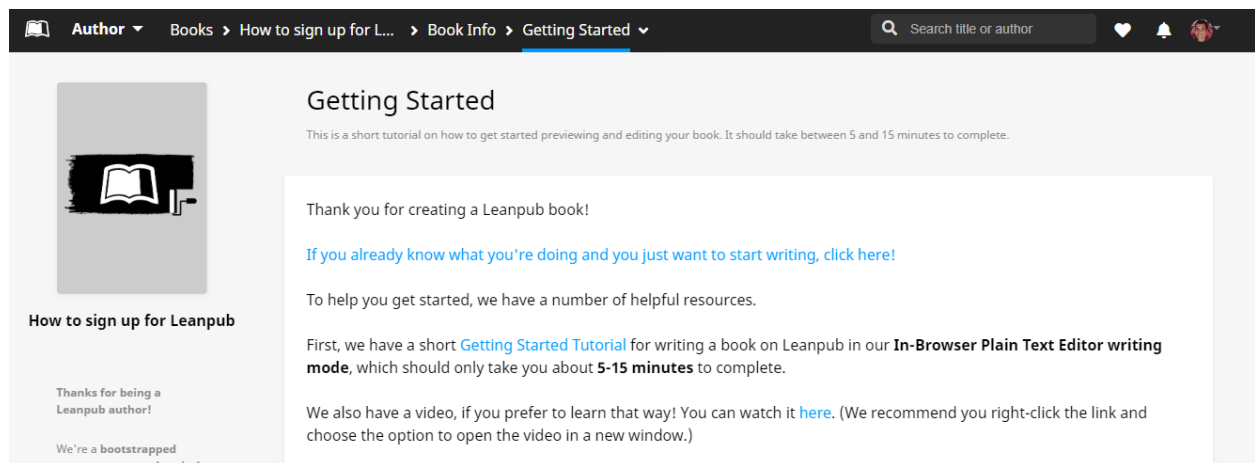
Author ▾ Books › How to sign up for L... › Book Info › Getting Started ⌄

Search title or author

How to sign up for Leanpub

Thanks for being a Leanpub author!

We're a **bootstrapped**

Getting Started

This is a short tutorial on how to get started previewing and editing your book. It should take between 5 and 15 minutes to complete.

Thank you for creating a Leanpub book!

If you already know what you're doing and you just want to start writing, click here!

To help you get started, we have a number of helpful resources.

First, we have a short Getting Started Tutorial for writing a book on Leanpub in our **In-Browser Plain Text Editor writing mode**, which should only take you about **5-15 minutes** to complete.

We also have a video, if you prefer to learn that way! You can watch it here. (We recommend you right-click the link and choose the option to open the video in a new window.)